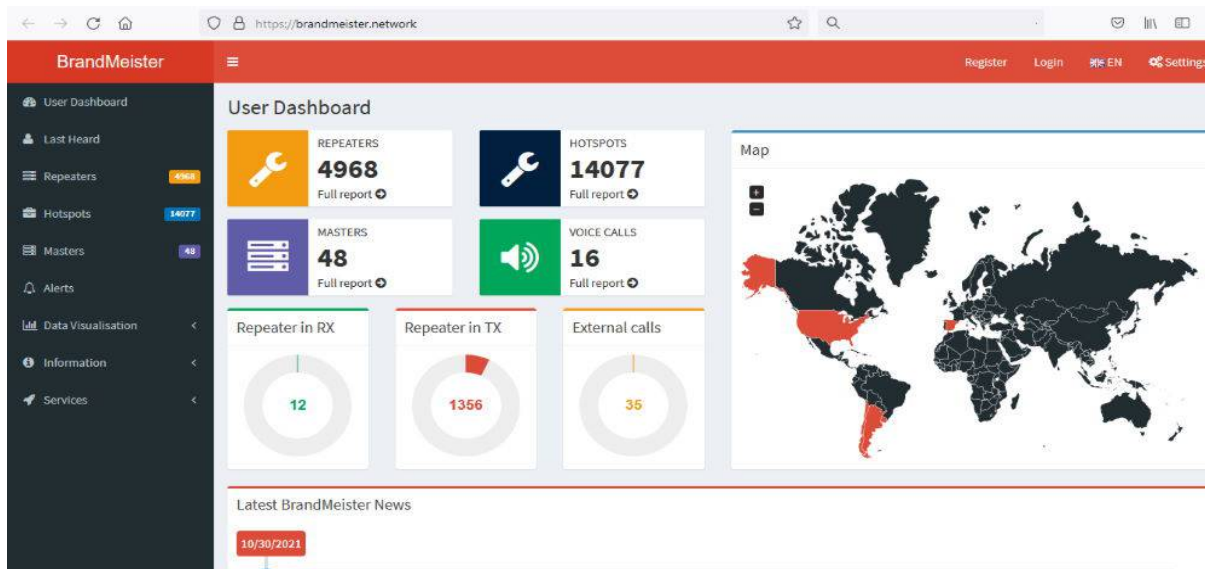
https://brandmeister.network

BrandMeister

Register Login EN Settings

User Dashboard
Last Heard
Repeaters 4968
Hotspots 14077
Masters 48
Alerts
Data Visualisation
Information
Services

User Dashboard

REPEATERS
4968
Full report

HOTSPOTS
14077
Full report

MASTERS
48
Full report

VOICE CALLS
16
Full report

Map

Repeater in RX
12

Repeater in TX
1356

External calls
35

Latest BrandMeister News

10/30/2021